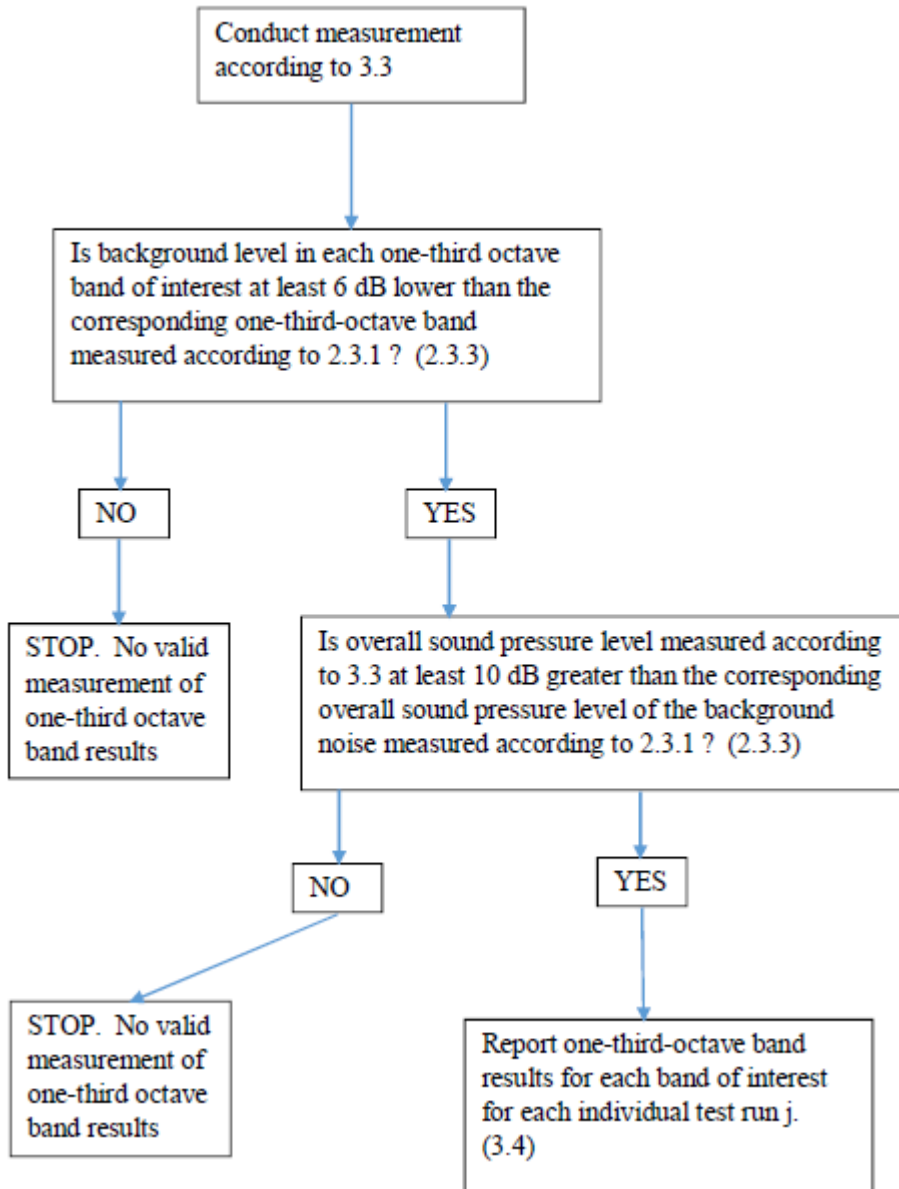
Conduct measurement according to 3.3

Is background level in each one-third octave band of interest at least 6 dB lower than the corresponding one-third-octave band measured according to 2.3.1 ? (2.3.3)

NO

YES

STOP. No valid measurement of one-third octave band results

Is overall sound pressure level measured according to 3.3 at least 10 dB greater than the corresponding overall sound pressure level of the background noise measured according to 2.3.1 ? (2.3.3)

NO

YES

STOP. No valid measurement of one-third octave band results

Report one-third-octave band results for each band of interest for each individual test run j. (3.4)